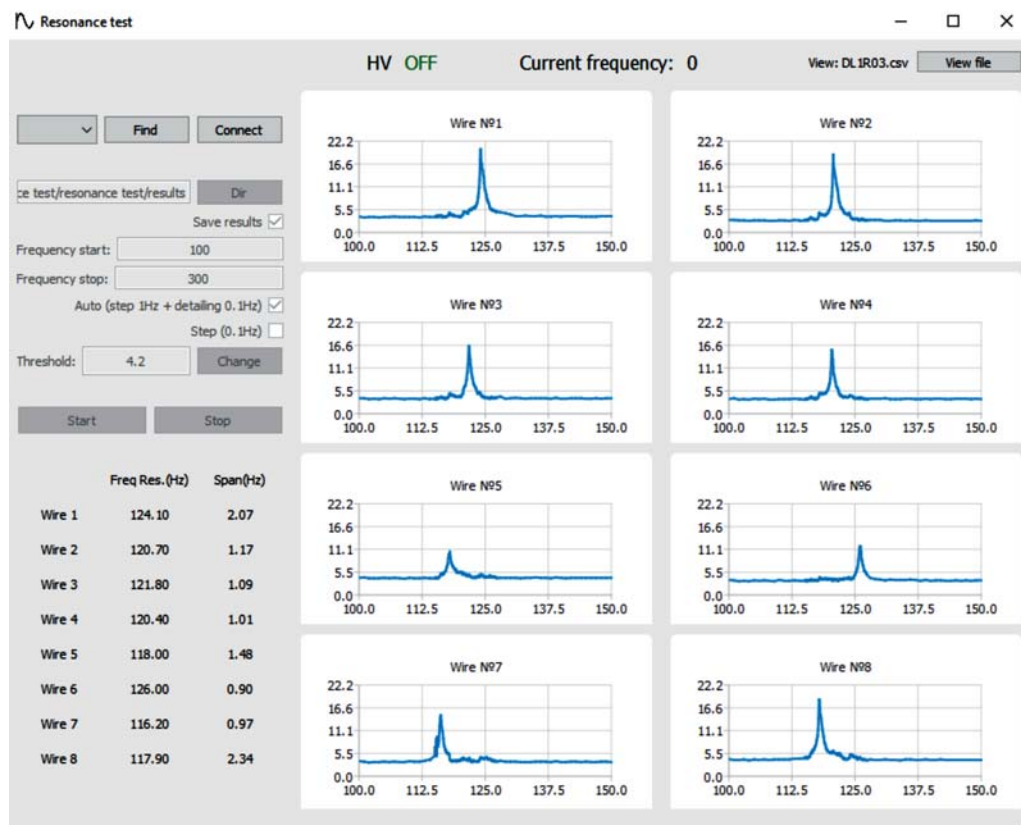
Resonance test

HV OFF Current frequency: 0 View: DL1R03.csv View file

Find Connect

ce test/resonance test/results Dir

Save results ☑

Frequency start: 100

Frequency stop: 300

Auto (step 1Hz + detailing 0.1Hz) ☑

Step (0.1Hz) ☐

Threshold: 4.2 Change

Start Stop

| | Freq Res.(Hz) | Span(Hz) |
|---|---|---|
| Wire 1 | 124.10 | 2.07 |
| Wire 2 | 120.70 | 1.17 |
| Wire 3 | 121.80 | 1.09 |
| Wire 4 | 120.40 | 1.01 |
| Wire 5 | 118.00 | 1.48 |
| Wire 6 | 126.00 | 0.90 |
| Wire 7 | 116.20 | 0.97 |
| Wire 8 | 117.90 | 2.34 |

Wire №1
22.2 16.6 11.1 5.5 0.0
100.0 112.5 125.0 137.5 150.0

Wire №2
22.2 16.6 11.1 5.5 0.0
100.0 112.5 125.0 137.5 150.0

Wire №3
22.2 16.6 11.1 5.5 0.0
100.0 112.5 125.0 137.5 150.0

Wire №4
22.2 16.6 11.1 5.5 0.0
100.0 112.5 125.0 137.5 150.0

Wire №5
22.2 16.6 11.1 5.5 0.0
100.0 112.5 125.0 137.5 150.0

Wire №6
22.2 16.6 11.1 5.5 0.0
100.0 112.5 125.0 137.5 150.0

Wire №7
22.2 16.6 11.1 5.5 0.0
100.0 112.5 125.0 137.5 150.0

Wire №8
22.2 16.6 11.1 5.5 0.0
100.0 112.5 125.0 137.5 150.0